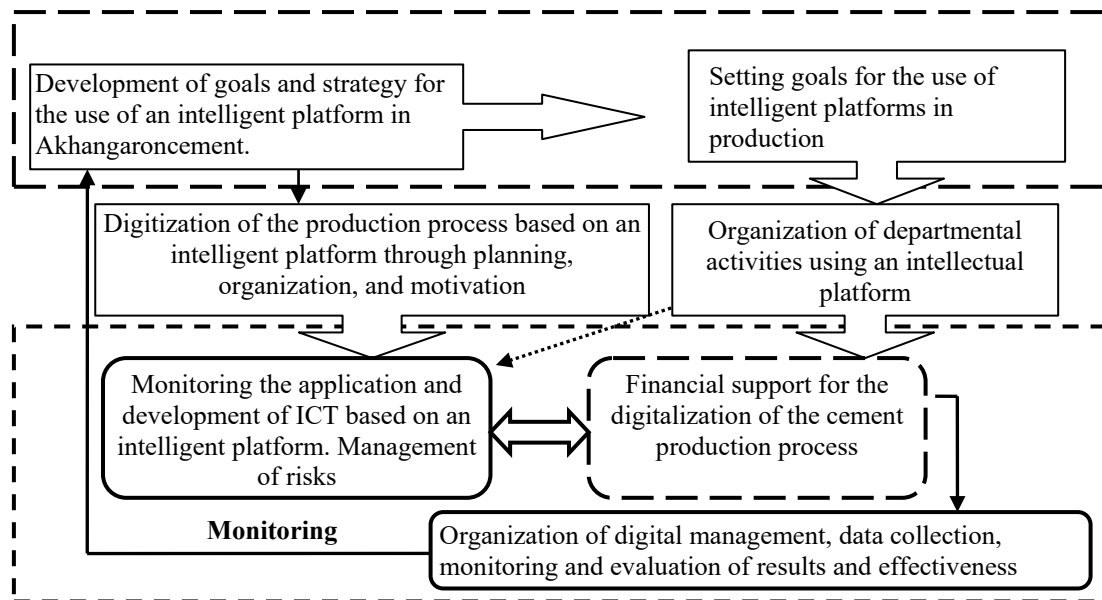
Development of goals and strategy for the use of an intelligent platform in Akhangaroncement.

Setting goals for the use of intelligent platforms in production

Digitization of the production process based on an intelligent platform through planning, organization, and motivation

Organization of departmental activities using an intellectual platform

Monitoring the application and development of ICT based on an intelligent platform. Management of risks

Financial support for the digitalization of the cement production process

Monitoring

Organization of digital management, data collection, monitoring and evaluation of results and effectiveness